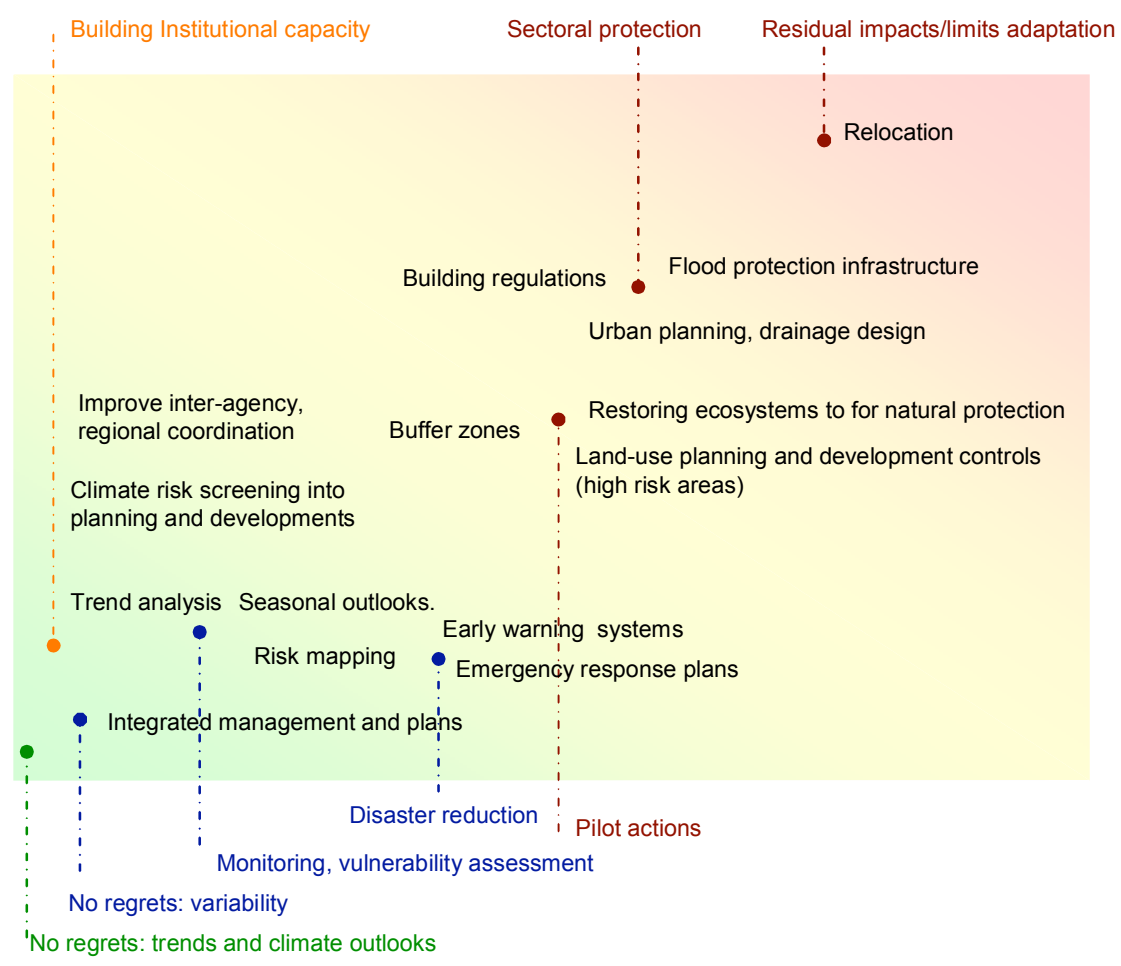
Building Institutional capacity

Sectoral protection

Residual impacts/limits adaptation

Relocation

Building regulations

Flood protection infrastructure

Urban planning, drainage design

Improve inter-agency, regional coordination

Buffer zones

Restoring ecosystems to for natural protection

Land-use planning and development controls (high risk areas)

Climate risk screening into planning and developments

Trend analysis

Seasonal outlooks.

Early warning systems

Risk mapping

Emergency response plans

Integrated management and plans

Disaster reduction

Pilot actions

Monitoring, vulnerability assessment

No regrets: variability

No regrets: trends and climate outlooks